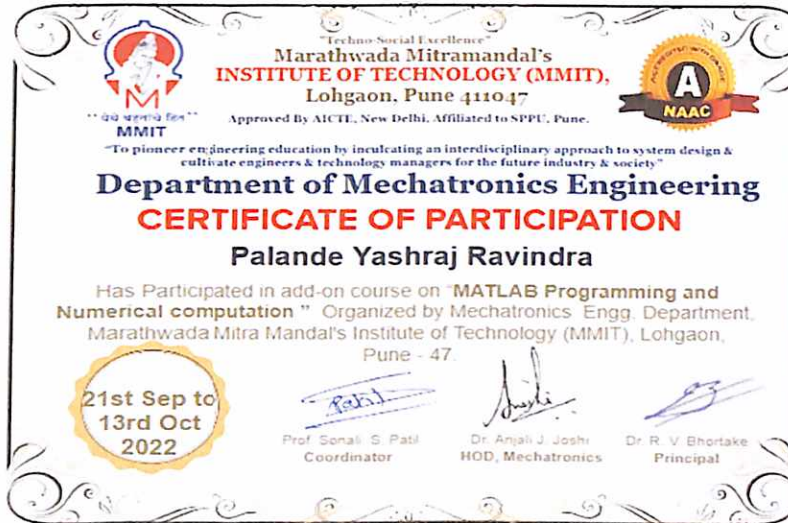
"Techno-Social Excellence"
Marathwada Mitramandal's
INSTITUTE OF TECHNOLOGY (MMIT),
Lohgaon, Pune 411047
Approved By AICTE, New Delhi, Affiliated to SPPU, Pune.

" बहुजन हिताय "
MMIT

ACCREDITED WITH GRADE
A
NAAC

"To pioneer engineering education by inculcating an interdisciplinary approach to system design & cultivate engineers & technology managers for the future industry & society"

Department of Mechatronics Engineering
CERTIFICATE OF PARTICIPATION
Palande Yashraj Ravindra

Has Participated in add-on course on "MATLAB Programming and Numerical computation " Organized by Mechatronics Engg. Department, Marathwada Mitra Mandal's Institute of Technology (MMIT), Lohgaon, Pune - 47.

21st Sep to 13rd Oct 2022

Patil
Prof. Sonali S. Patil
Coordinator

Dr. Anjali J. Joshi
HOD, Mechatronics

Dr. R. V. Bhortake
Principal